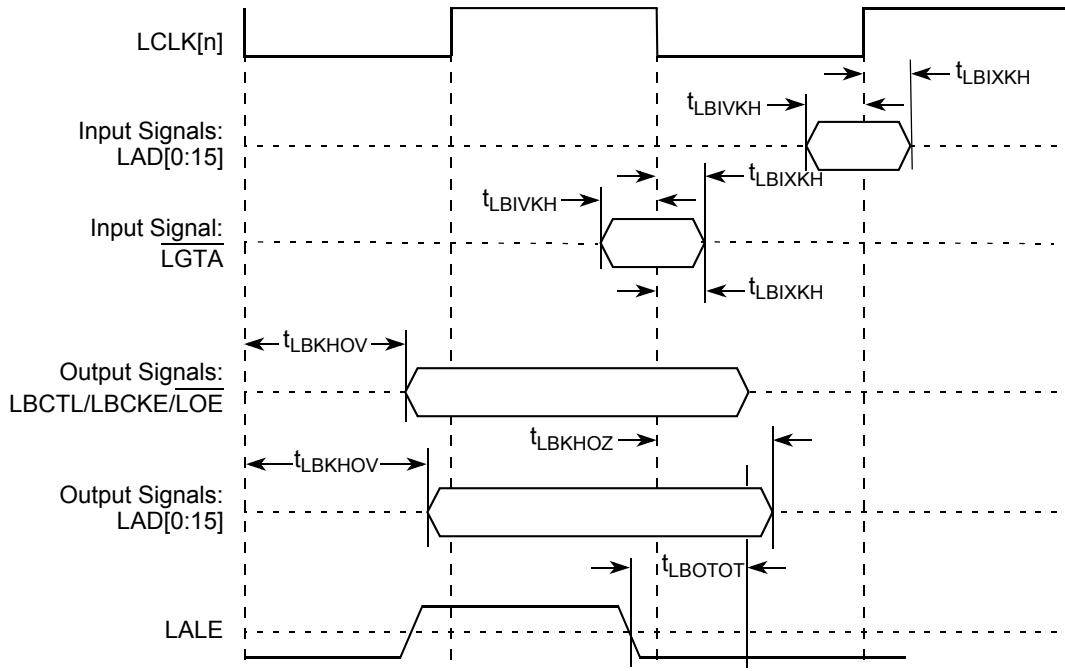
LCLK[n]

$t_{LBIXKH}$

$t_{LBIVKH}$

Input Signals:
LAD[0:15]

$t_{LBIXKH}$

$t_{LBIVKH}$

Input Signal:
$\overline{LGTA}$

$t_{LBIXKH}$

$t_{LBKHOV}$

Output Signals:
LBCTL/LBCKE/$\overline{LOE}$

$t_{LBKHOZ}$

$t_{LBKHOV}$

Output Signals:
LAD[0:15]

$t_{LBOTOT}$

LALE